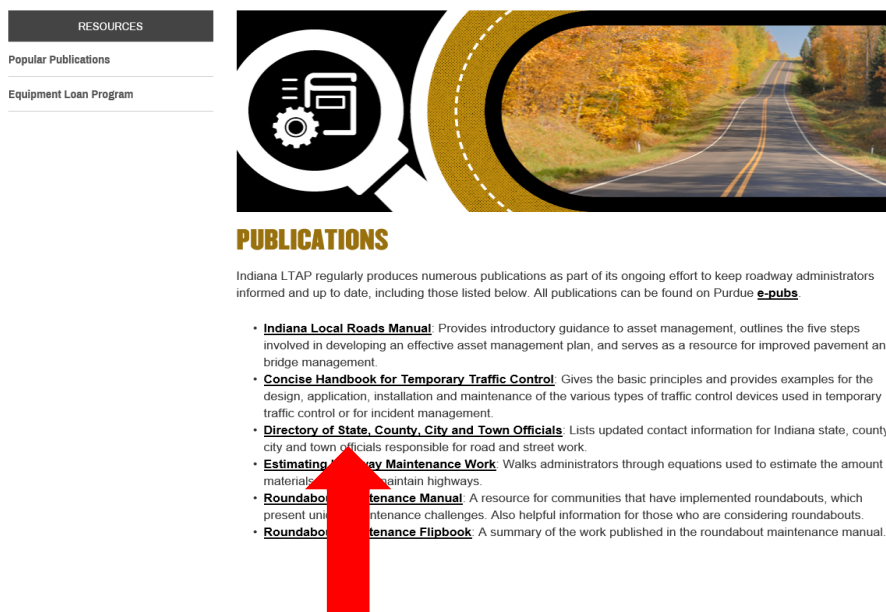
RESOURCES

Popular Publications

Equipment Loan Program

PUBLICATIONS

Indiana LTAP regularly produces numerous publications as part of its ongoing effort to keep roadway administrators informed and up to date, including those listed below. All publications can be found on Purdue e-pubs.

- Indiana Local Roads Manual: Provides introductory guidance to asset management, outlines the five steps involved in developing an effective asset management plan, and serves as a resource for improved pavement an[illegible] bridge management.
- Concise Handbook for Temporary Traffic Control: Gives the basic principles and provides examples for the design, application, installation and maintenance of the various types of traffic control devices used in temporary traffic control or for incident management.
- Directory of State, County, City and Town Officials: Lists updated contact information for Indiana state, county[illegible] city and town officials responsible for road and street work.
- Estimating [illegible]ay Maintenance Work: Walks administrators through equations used to estimate the amount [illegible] materials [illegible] maintain highways.
- Roundabo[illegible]tenance Manual: A resource for communities that have implemented roundabouts, which present uni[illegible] maintenance challenges. Also helpful information for those who are considering roundabouts.
- Roundabo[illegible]tenance Flipbook: A summary of the work published in the roundabout maintenance manual.